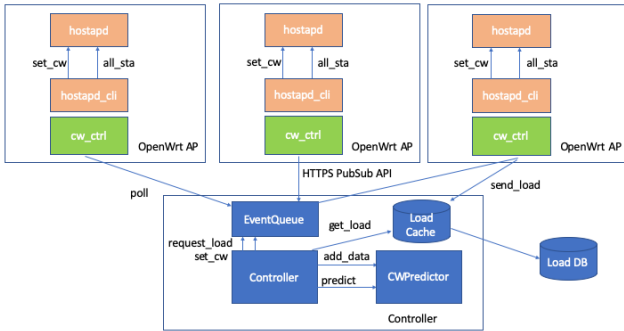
hostapd
set_cw
all_sta
hostapd_cli
cw_ctrl
OpenWrt AP

hostapd
set_cw
all_sta
hostapd_cli
cw_ctrl
OpenWrt AP

hostapd
set_cw
all_sta
hostapd_cli
cw_ctrl
OpenWrt AP

poll
HTTPS PubSub API
send_load

EventQueue
get_load
Load Cache
Load DB
request_load
set_cw
Controller
add_data
predict
CWPredictor
Controller